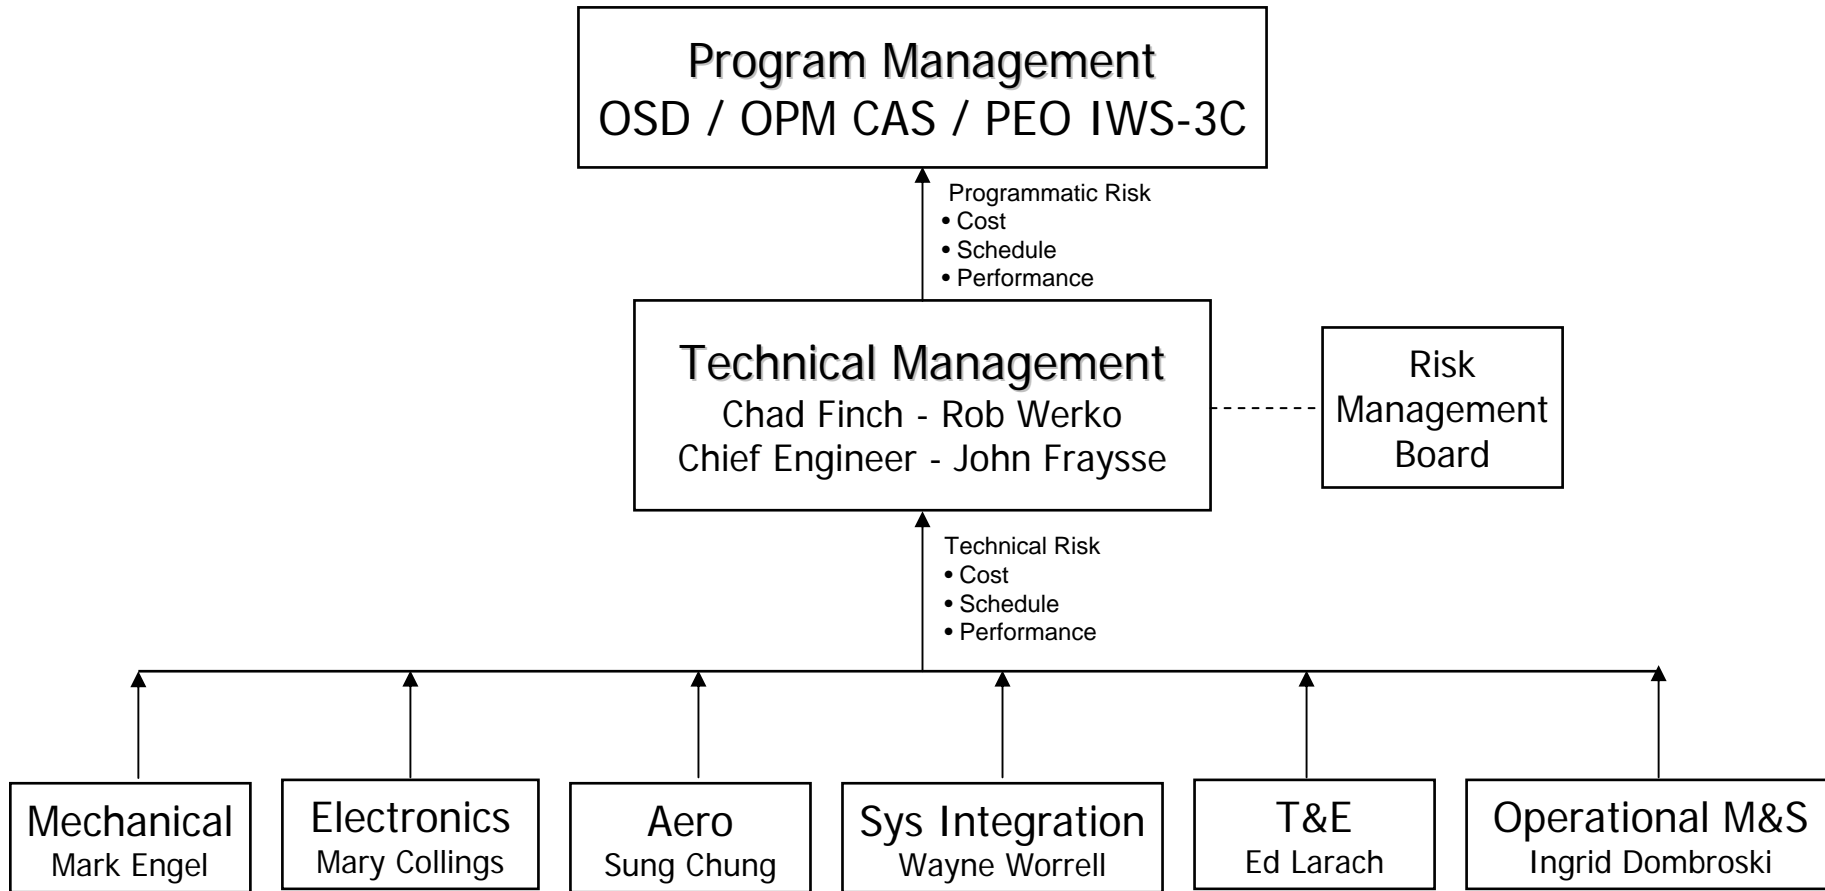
Program Management
OSD / OPM CAS / PEO IWS-3C

Programmatic Risk
• Cost
• Schedule
• Performance

Technical Management
Chad Finch - Rob Werko
Chief Engineer - John Fraysse

Risk Management Board

Technical Risk
• Cost
• Schedule
• Performance

Mechanical
Mark Engel

Electronics
Mary Collings

Aero
Sung Chung

Sys Integration
Wayne Worrell

T&E
Ed Larach

Operational M&S
Ingrid Dombroski